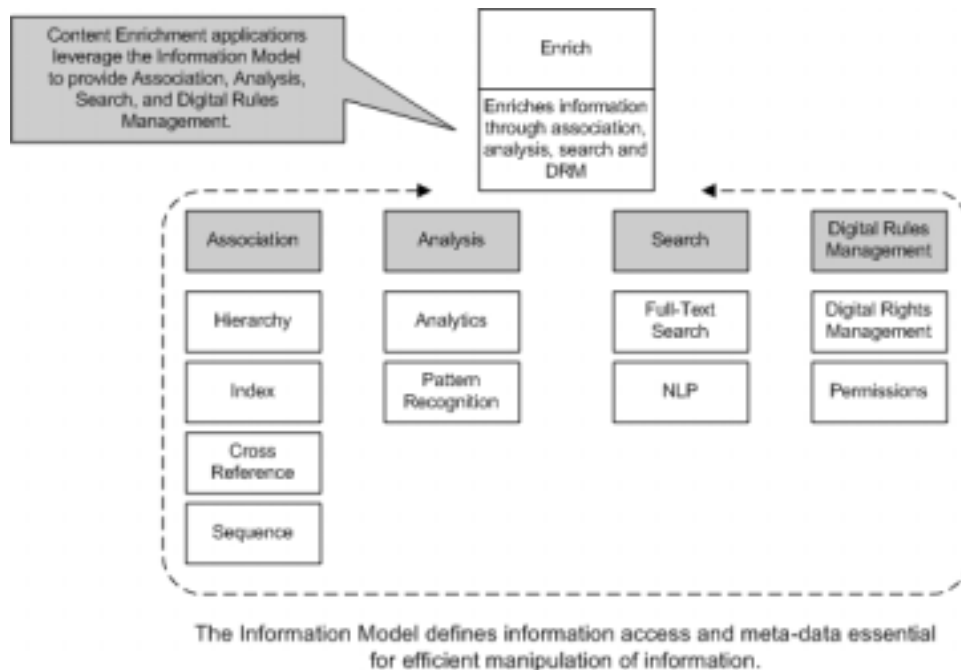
Content Enrichment applications leverage the Information Model to provide Association, Analysis, Search, and Digital Rules Management.

Enrich

Enriches information through association, analysis, search and DRM

Association

Hierarchy

Index

Cross Reference

Sequence

Analysis

Analytics

Pattern Recognition

Search

Full-Text Search

NLP

Digital Rules Management

Digital Rights Management

Permissions

The Information Model defines information access and meta-data essential for efficient manipulation of information.